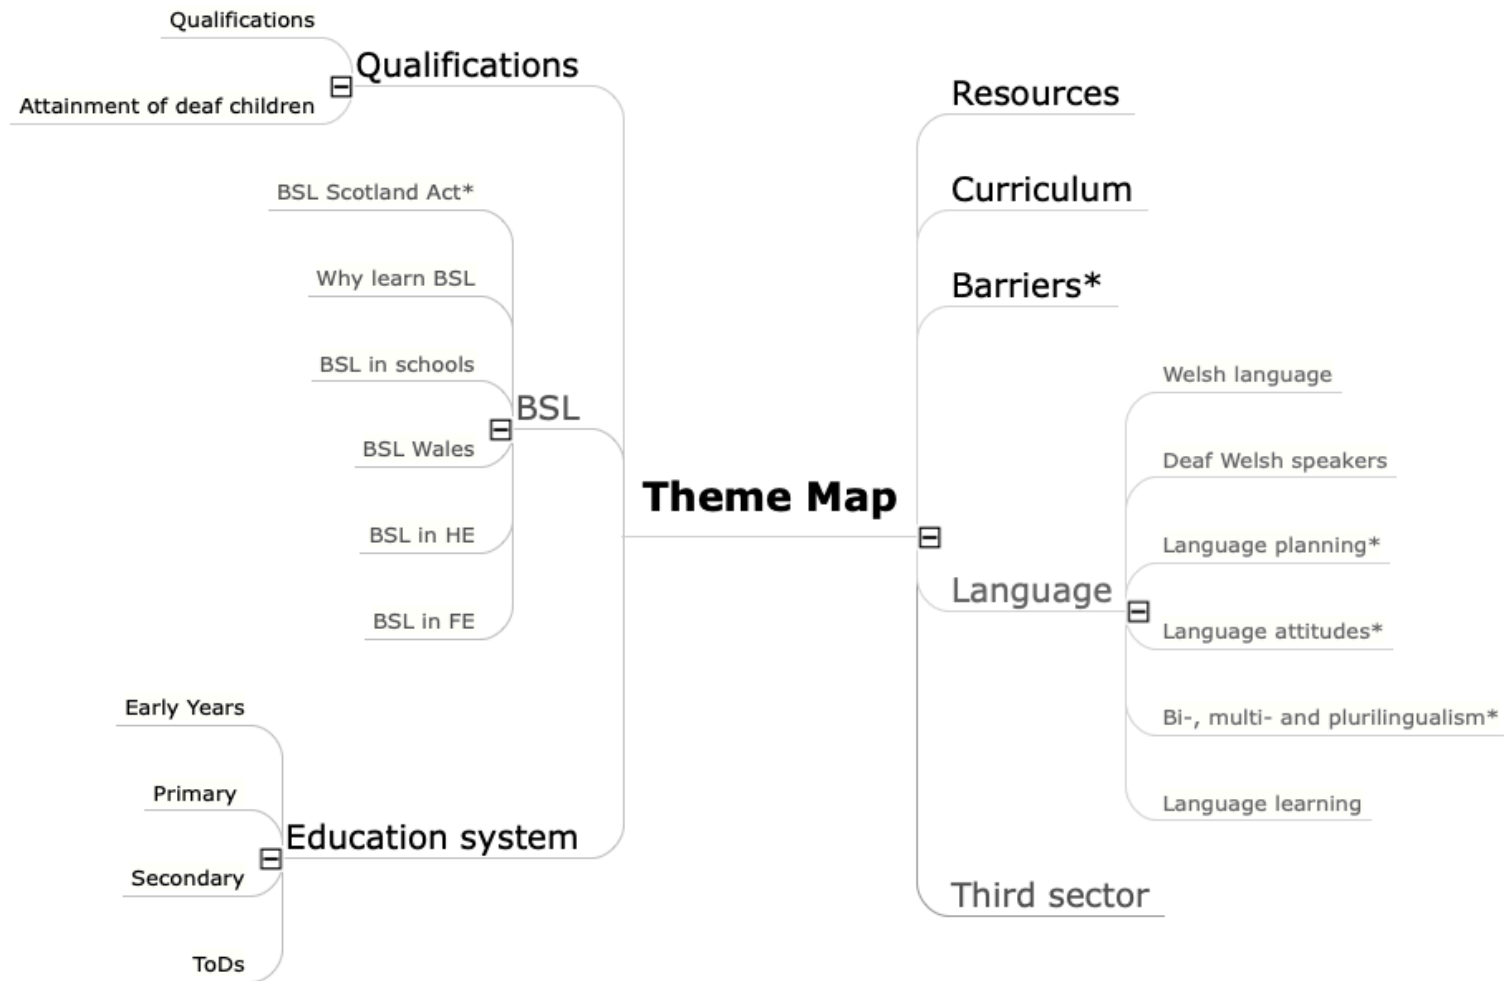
Theme Map

Qualifications
Qualifications
Attainment of deaf children

BSL
BSL Scotland Act*
Why learn BSL
BSL in schools
BSL Wales
BSL in HE
BSL in FE

Education system
Early Years
Primary
Secondary
ToDs

Resources

Curriculum

Barriers*

Language
Welsh language
Deaf Welsh speakers
Language planning*
Language attitudes*
Bi-, multi- and plurilingualism*
Language learning

Third sector